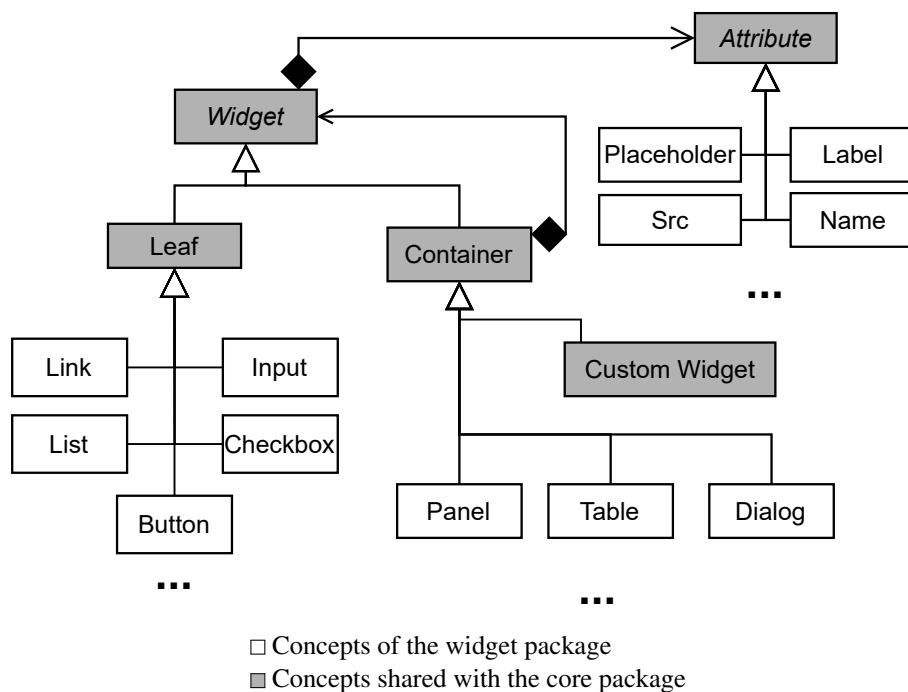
Attribute

Widget

Placeholder

Label

Src

Name

Leaf

Container

...

Link

Input

Custom Widget

List

Checkbox

Button

Panel

Table

Dialog

...

...

□ Concepts of the widget package
■ Concepts shared with the core package